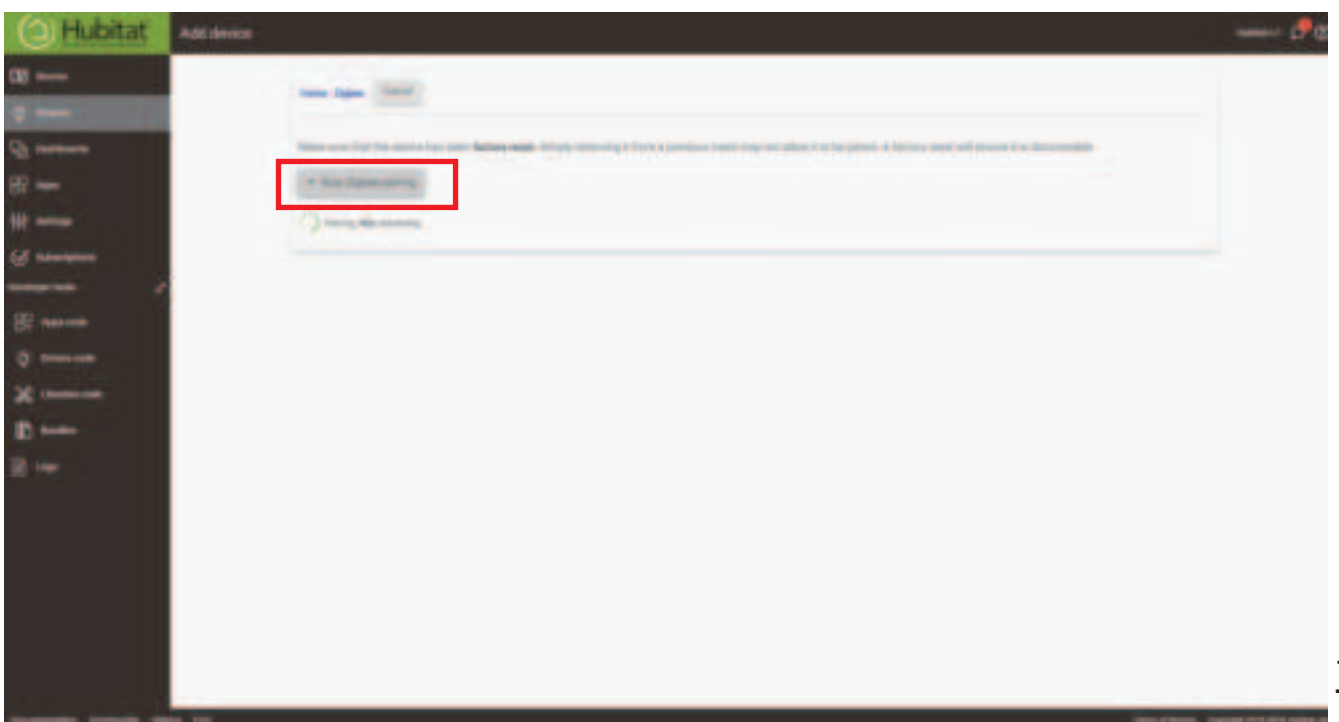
Hubitat

Add device

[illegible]

Devices

Dashboards

Apps

Settings

Subscriptions

Developer tools

Apps code

Drivers code

Libraries code

Bundles

Logs

Home : Zigbee   Cancel

Please make sure that the device has been factory reset. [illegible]

▼ Stop Zigbee pairing

Pairing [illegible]

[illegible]